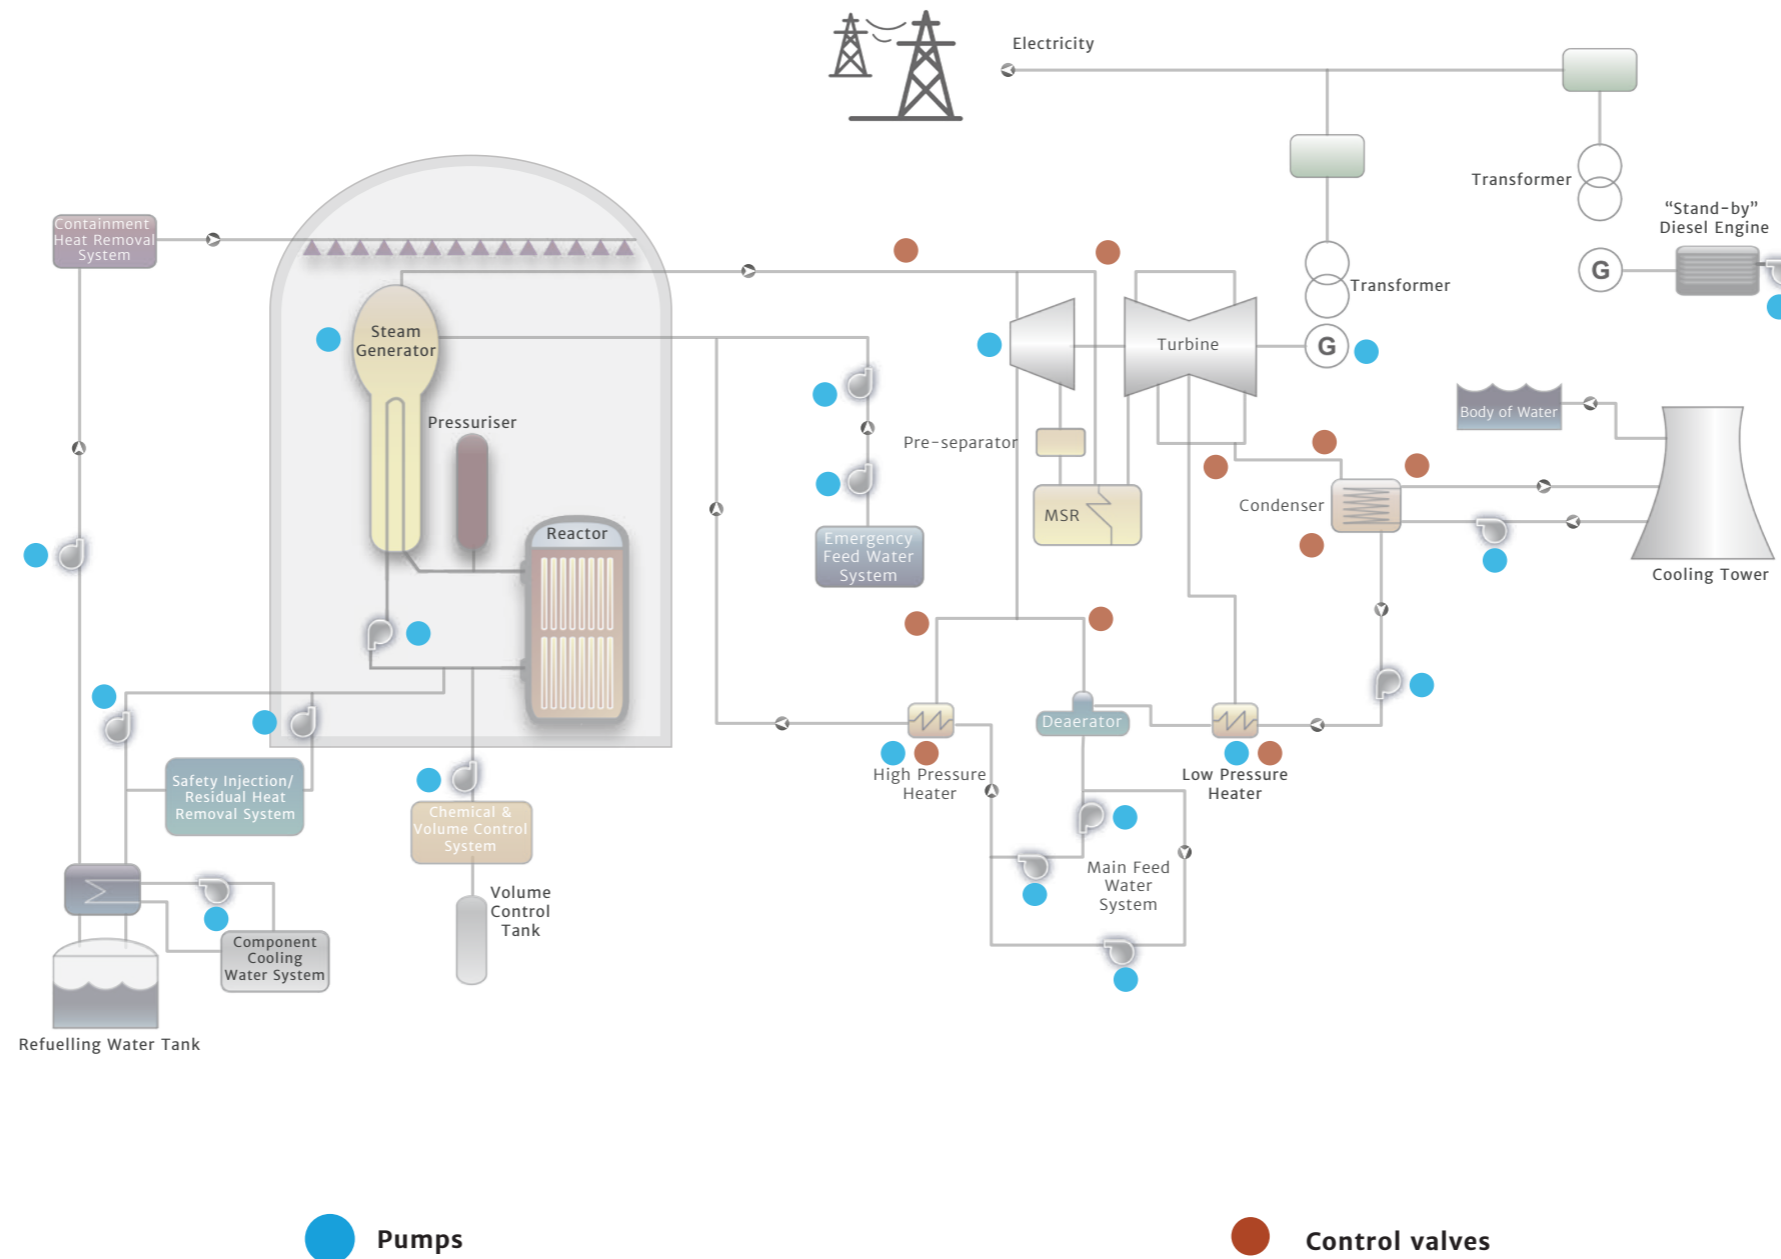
Electricity

Transformer

"Stand-by" Diesel Engine

G

Containment Heat Removal System

Transformer

Steam Generator

Turbine

G

Pressuriser

Pre-separator

Body of Water

MSR

Condenser

Reactor

Emergency Feed Water System

Cooling Tower

Deaerator

High Pressure Heater

Low Pressure Heater

Safety Injection/ Residual Heat Removal System

Chemical & Volume Control System

Main Feed Water System

Volume Control Tank

Component Cooling Water System

Refuelling Water Tank

Pumps

Control valves